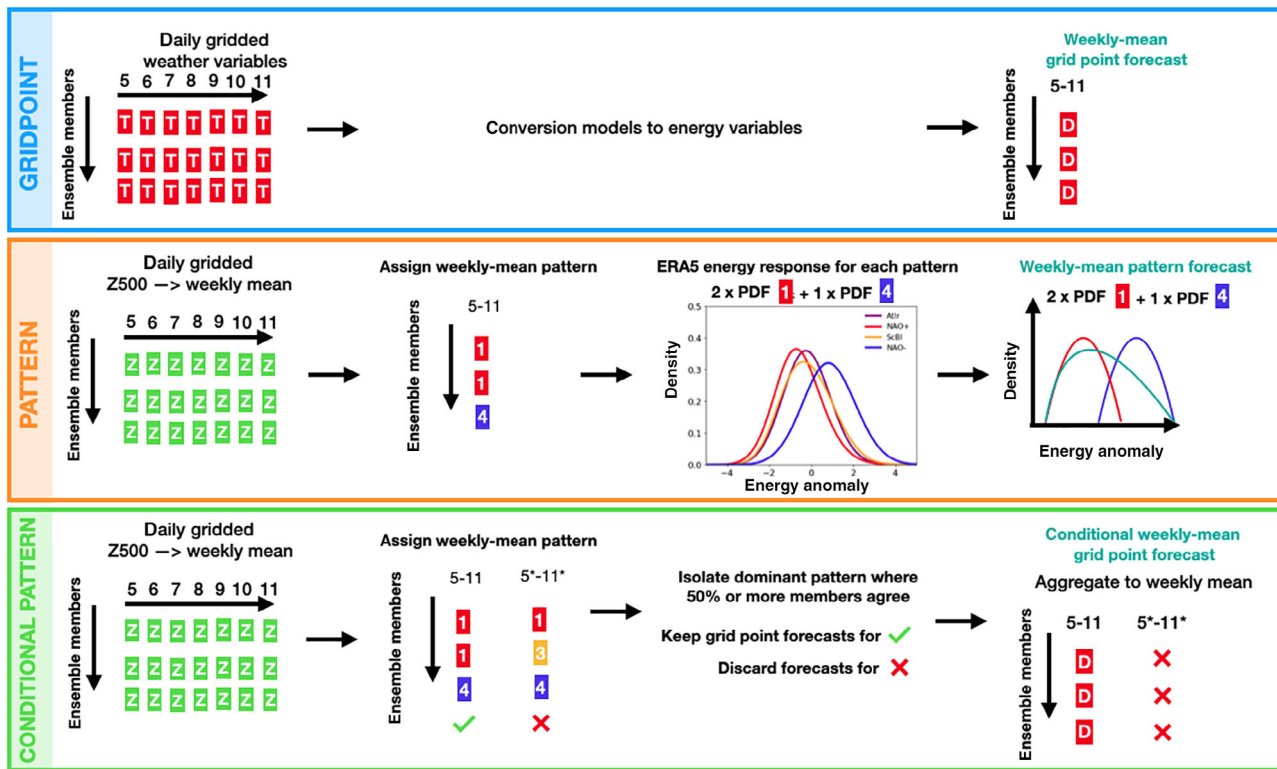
GRIDPOINT

Daily gridded weather variables

5 6 7 8 9 10 11

Ensemble members

T T T T T T T
T T T T T T T
T T T T T T T

Conversion models to energy variables

Weekly-mean grid point forecast

5-11

Ensemble members

D
D
D

PATTERN

Daily gridded Z500 —> weekly mean

5 6 7 8 9 10 11

Ensemble members

Z Z Z Z Z Z Z
Z Z Z Z Z Z Z
Z Z Z Z Z Z Z

Assign weekly-mean pattern

5-11

Ensemble members

1
1
4

ERA5 energy response for each pattern

2 x PDF 1 + 1 x PDF 4

Density

Energy anomaly

0.0 0.1 0.2 0.3 0.4 0.5

−4 −2 0 2 4

Atlr
NAO+
ScBl
NAO-

Weekly-mean pattern forecast

2 x PDF 1 + 1 x PDF 4

Density

Energy anomaly

CONDITIONAL PATTERN

Daily gridded Z500 —> weekly mean

5 6 7 8 9 10 11

Ensemble members

Z Z Z Z Z Z Z
Z Z Z Z Z Z Z
Z Z Z Z Z Z Z

Assign weekly-mean pattern

5-11 5*-11*

Ensemble members

1 1
1 3
4 4

Isolate dominant pattern where 50% or more members agree

Keep grid point forecasts for

Discard forecasts for

Conditional weekly-mean grid point forecast

Aggregate to weekly mean

5-11 5*-11*

Ensemble members

D
D
D